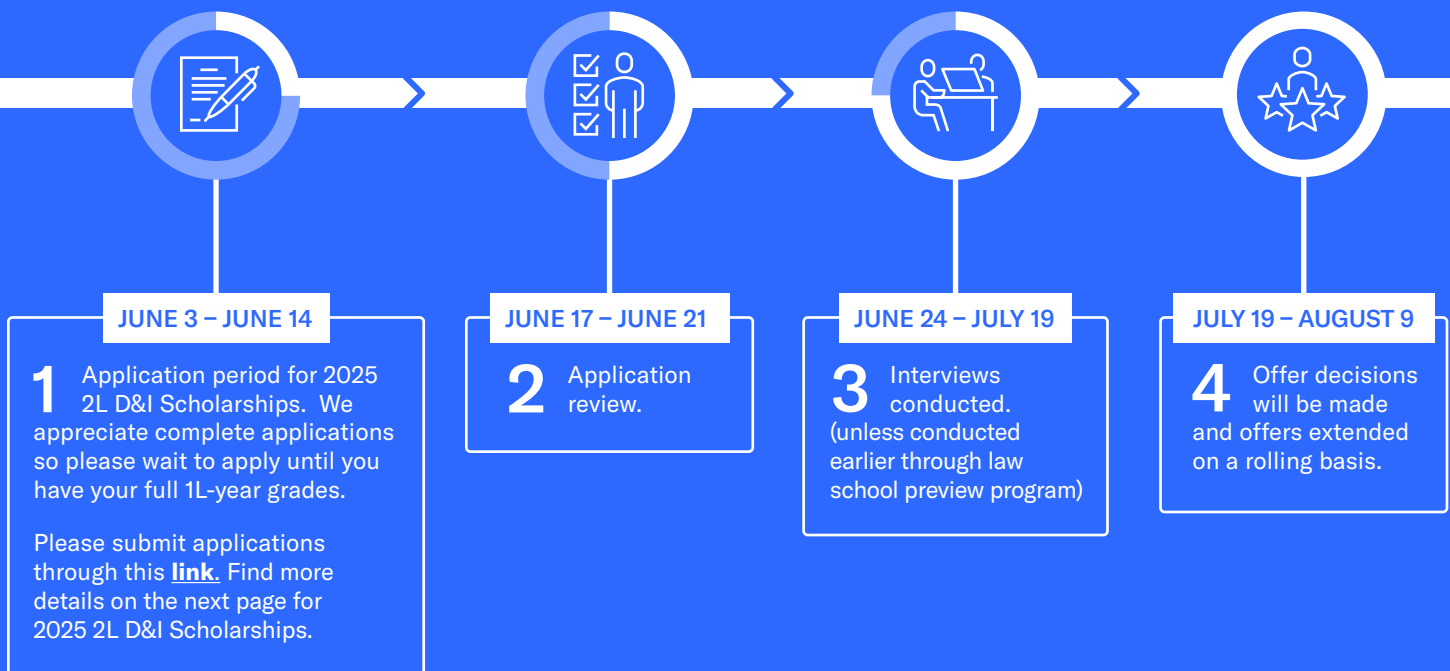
JUNE 3 – JUNE 14

1 Application period for 2025 2L D&I Scholarships. We appreciate complete applications so please wait to apply until you have your full 1L-year grades.

Please submit applications through this **link**. Find more details on the next page for 2025 2L D&I Scholarships.

JUNE 17 – JUNE 21

2 Application review.

JUNE 24 – JULY 19

3 Interviews conducted. (unless conducted earlier through law school preview program)

JULY 19 – AUGUST 9

4 Offer decisions will be made and offers extended on a rolling basis.